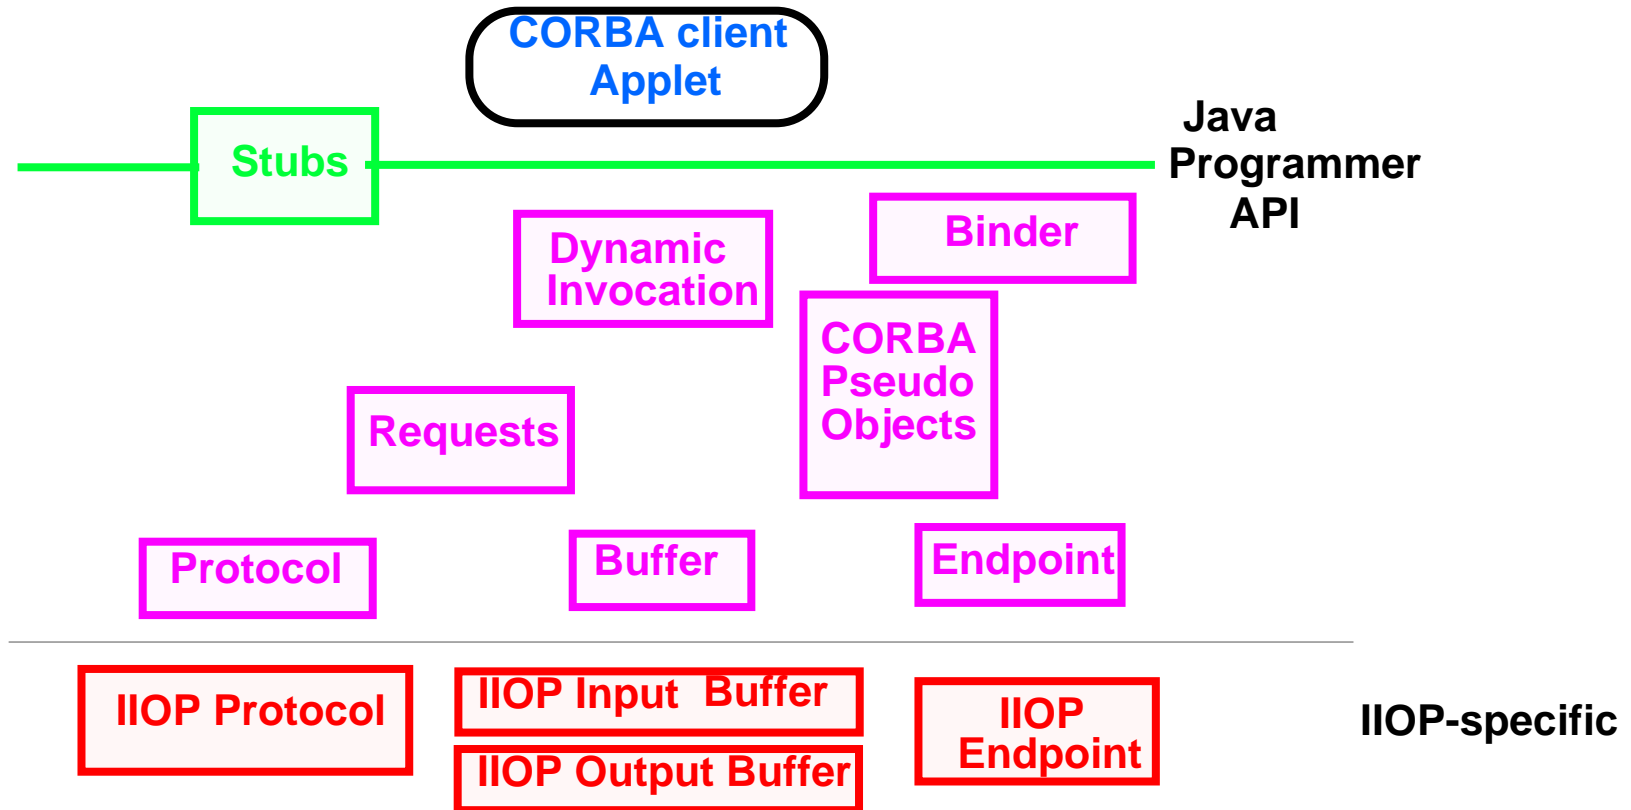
CORBA client Applet

Stubs

Java Programmer API

Dynamic Invocation

Binder

CORBA Pseudo Objects

Requests

Protocol

Buffer

Endpoint

IIOP Protocol

IIOP Input Buffer

IIOP Output Buffer

IIOP Endpoint

IIOP-specific